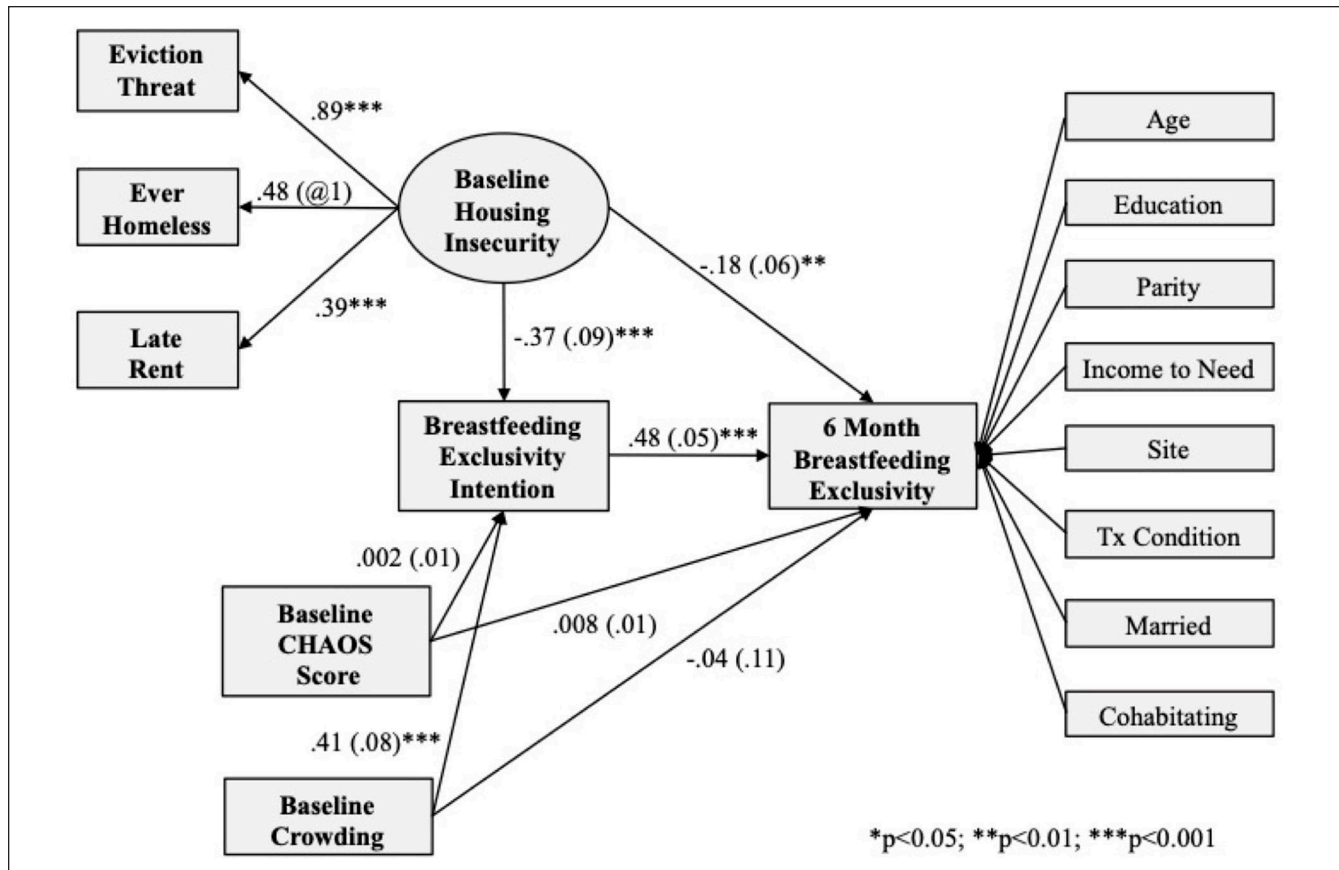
Eviction Threat

.89***

Ever Homeless

.48 (@1)

Baseline Housing Insecurity

Late Rent

.39***

-.18 (.06)**

-.37 (.09)***

Breastfeeding Exclusivity Intention

.48 (.05)***

6 Month Breastfeeding Exclusivity

Age

Education

Parity

Income to Need

Site

Tx Condition

Married

Cohabitating

.002 (.01)

Baseline CHAOS Score

.008 (.01)

-.04 (.11)

.41 (.08)***

Baseline Crowding

*p<0.05; **p<0.01; ***p<0.001